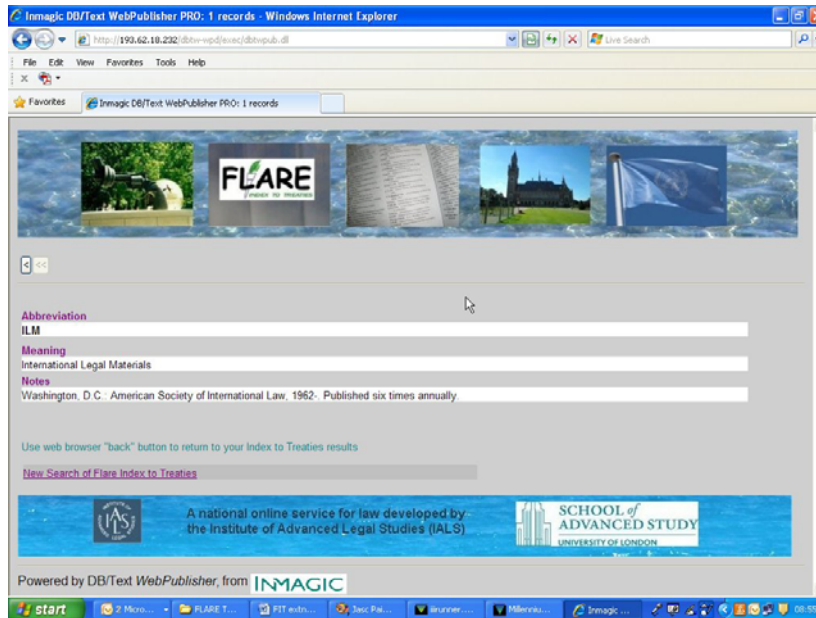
Inmagic DB/Text WebPublisher PRO: 1 records - Windows Internet Explorer

http://193.62.18.232/dbtw-wpd/exec/dbtwpub.dll

Live Search

File Edit View Favorites Tools Help

Favorites Inmagic DB/Text WebPublisher PRO: 1 records

FLARE
INDEX TO TREATIES

< <<

Abbreviation
ILM

Meaning
International Legal Materials

Notes
Washington, D.C.: American Society of International Law, 1962-. Published six times annually.

Use web browser "back" button to return to your Index to Treaties results

New Search of Flare Index to Treaties

IALS

A national online service for law developed by the Institute of Advanced Legal Studies (IALS)

SCHOOL of ADVANCED STUDY
UNIVERSITY OF LONDON

Powered by DB/Text WebPublisher, from INMAGIC

start 2 Micro... FLARE T... FIT extn... Jasc Pai... airunner.... Millenniu... Inmagic ... 08:55